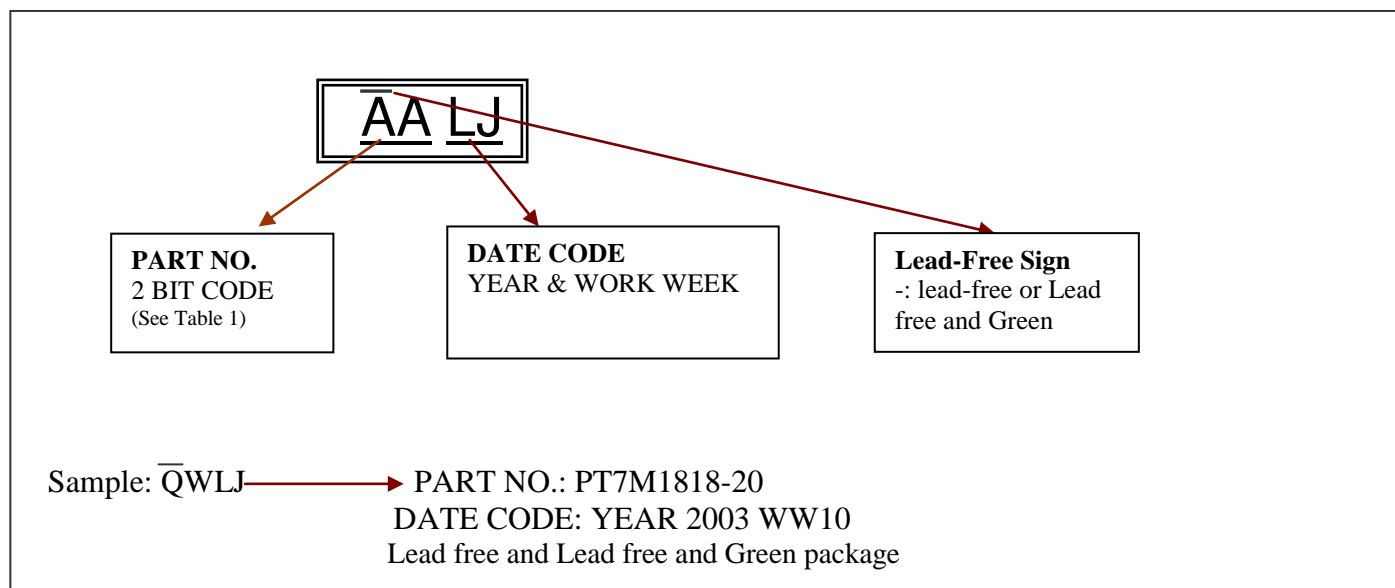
$\overline{\text{A}}\underline{\text{A}}$ $\underline{\text{LJ}}$

**PART NO.**
2 BIT CODE
(See Table 1)

**DATE CODE**
YEAR & WORK WEEK

**Lead-Free Sign**
-: lead-free or Lead free and Green

Sample: $\overline{\text{Q}}$WLJ → PART NO.: PT7M1818-20
DATE CODE: YEAR 2003 WW10
Lead free and Lead free and Green package